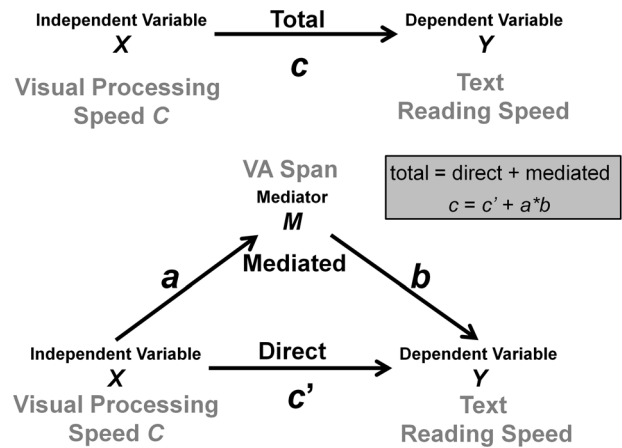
Independent Variable
*X*
Visual Processing Speed *C*

Total
*c*

Dependent Variable
*Y*
Text Reading Speed

VA Span
Mediator
*M*

total = direct + mediated
$c = c' + a*b$

*a*
Mediated
*b*

Independent Variable
*X*
Visual Processing Speed *C*

Direct
*c'*

Dependent Variable
*Y*
Text Reading Speed